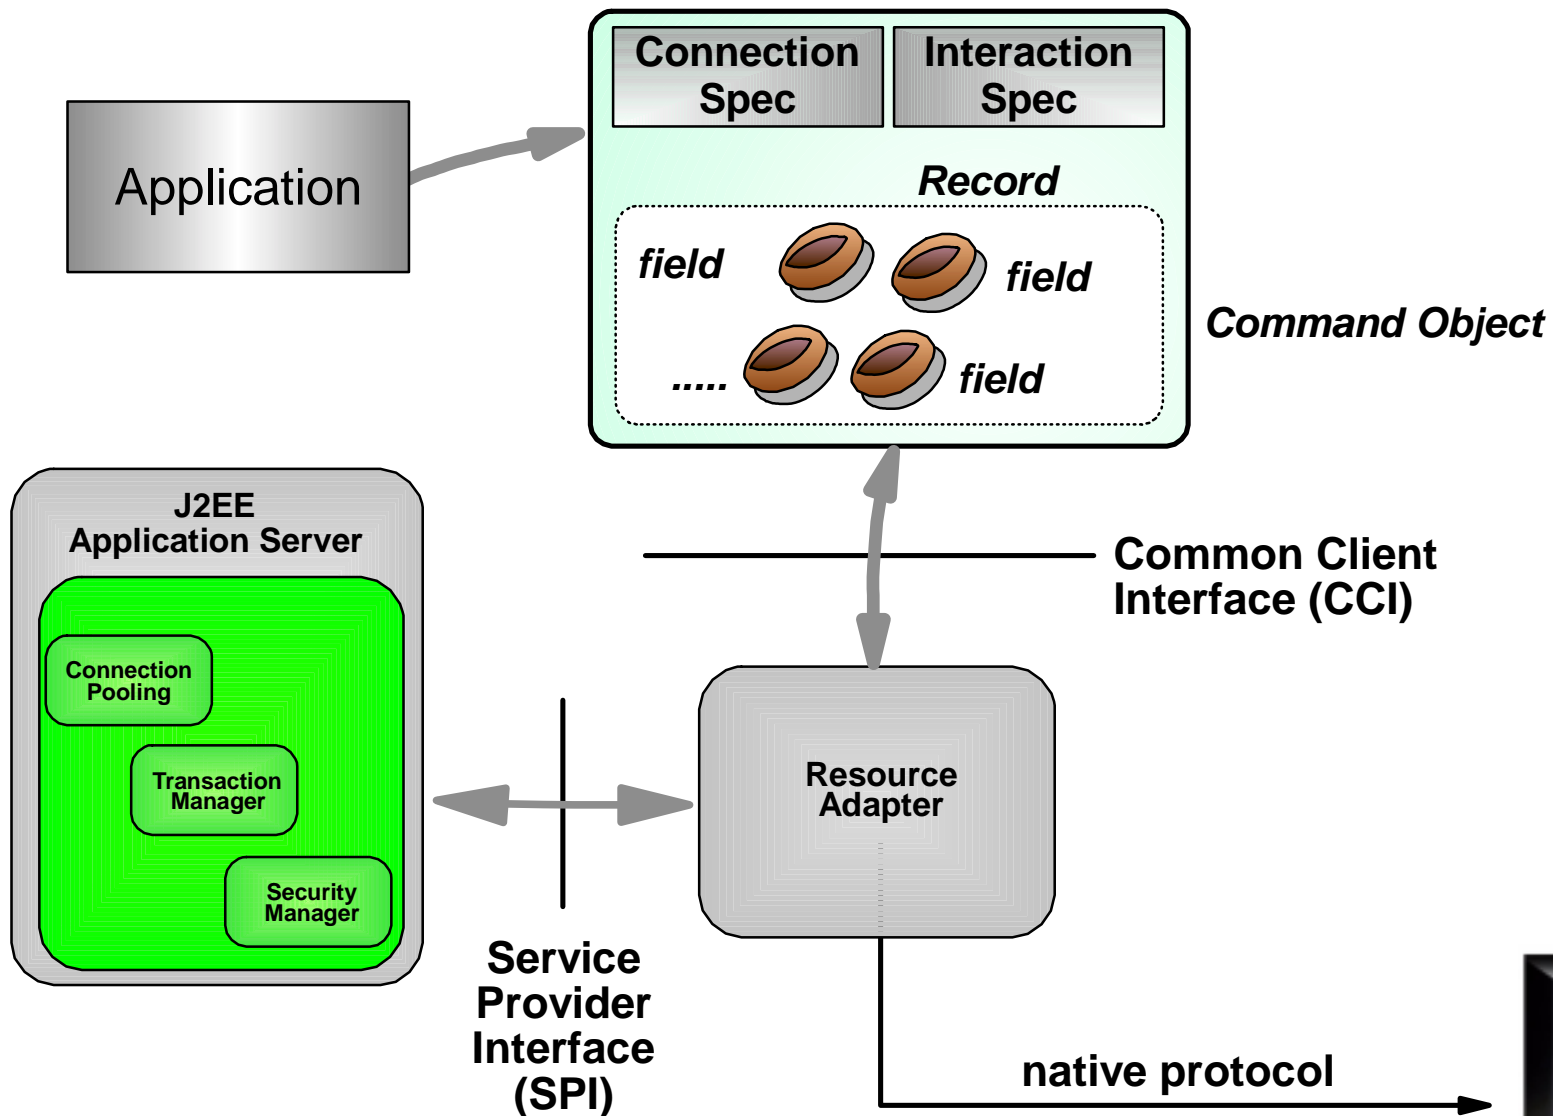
Application

Connection Spec

Interaction Spec

Record

field

field

..... field

Command Object

J2EE Application Server

Connection Pooling

Transaction Manager

Security Manager

Common Client Interface (CCI)

Resource Adapter

Service Provider Interface (SPI)

native protocol